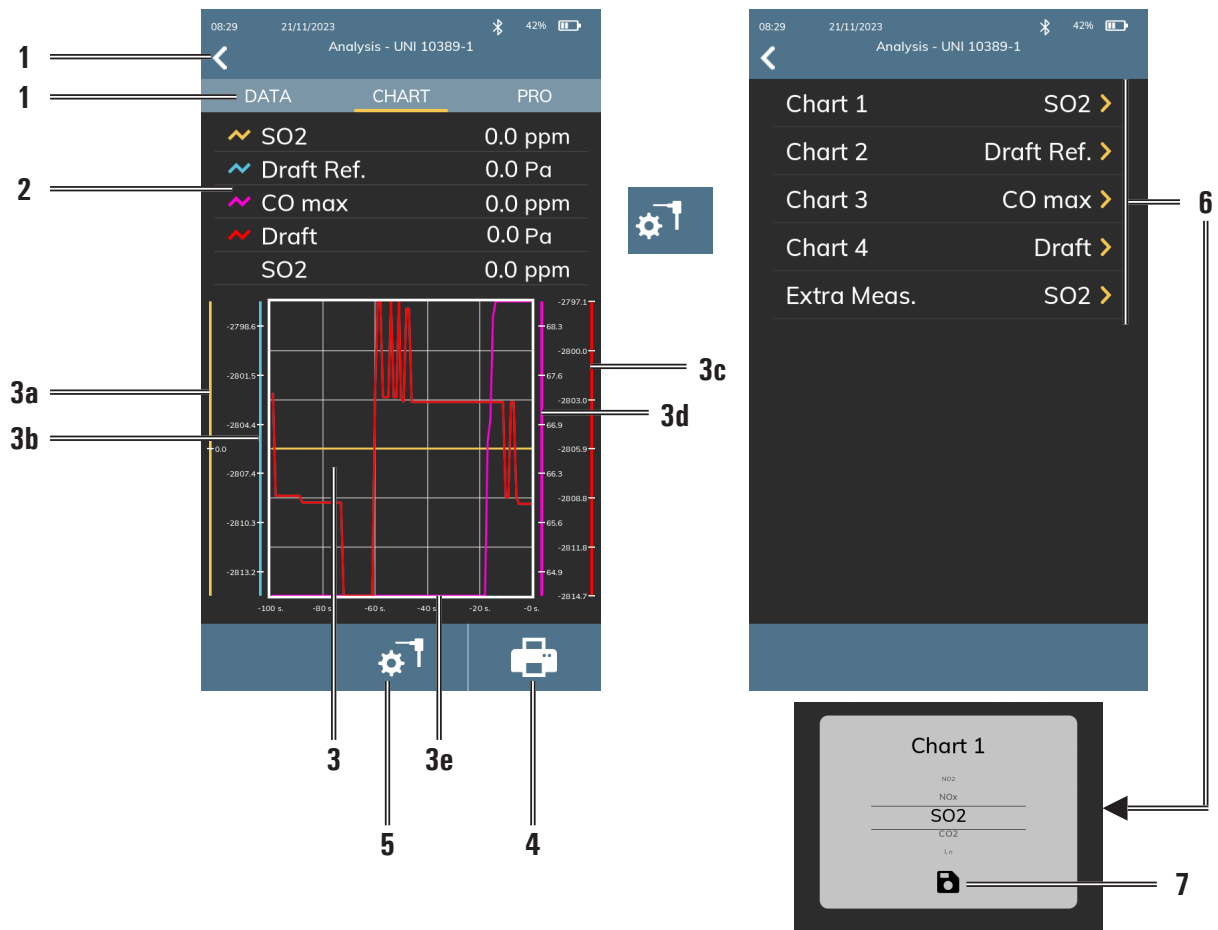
08:29 21/11/2023 42%
Analysis - UNI 10389-1

1
1
DATA CHART PRO

SO2 0.0 ppm
Draft Ref. 0.0 Pa
2
CO max 0.0 ppm
Draft 0.0 Pa
SO2 0.0 ppm

-2798.6
-2801.5
3a
-2804.4
3b
0.0
-2807.4
-2810.3
-2813.2

68.3
67.6
66.9
66.3
65.6
64.9

-2797.1
-2800.0
3c
-2803.0
3d
-2805.9
-2808.8
-2811.8
-2814.7

-100 s. -80 s. -60 s. -40 s. -20 s. -0 s.

3 3e 5 4

08:29 21/11/2023 42%
Analysis - UNI 10389-1

Chart 1 SO2
Chart 2 Draft Ref.
Chart 3 CO max
Chart 4 Draft
Extra Meas. SO2
6

Chart 1
NO2
NOx
SO2
CO2
l.n.
7